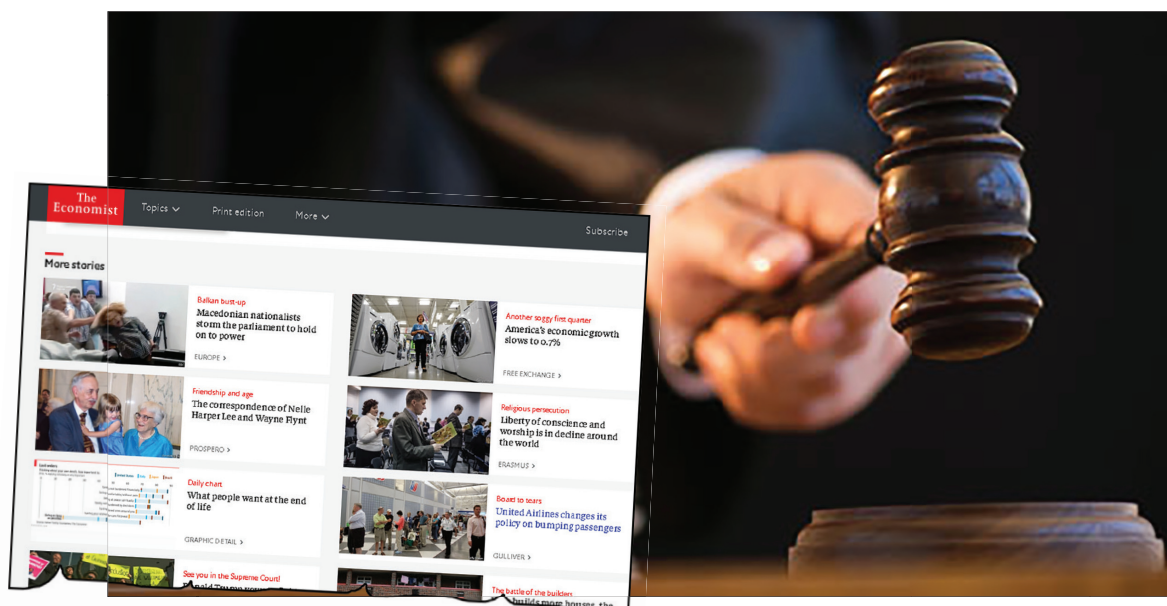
The Economist

Topics

Print edition

More

Subscribe

More stories

Balkan bust-up
Macedonian nationalists storm the parliament to hold on to power
EUROPE >

Another soggy first quarter
America's economic growth slows to 0.7%
FREE EXCHANGE >

Friendship and age
The correspondence of Nelle Harper Lee and Wayne Flynt
PROSPERO >

Religious persecution
Liberty of conscience and worship is in decline around the world
ERASMUS >

Daily chart
What people want at the end of life
GRAPHIC DETAIL >

Board to tears
United Airlines changes its policy on bumping passengers
GULLIVER >

See you in the Supreme Court
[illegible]

The battle of the builders
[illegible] builds more houses, the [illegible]